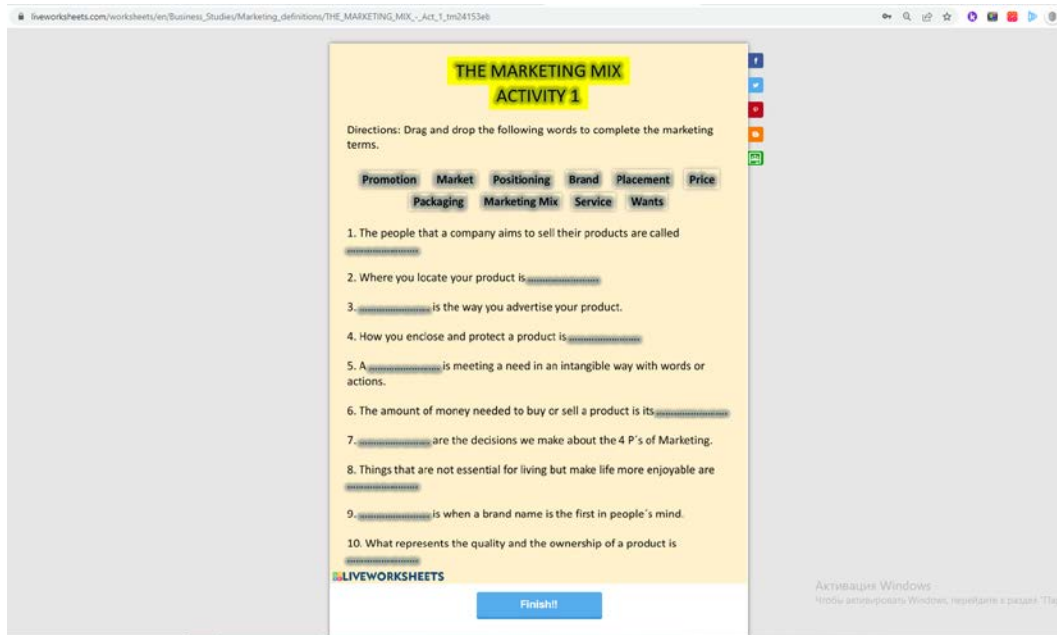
liveworksheets.com/worksheets/en/Business_Studies/Marketing_definitions/THE_MARKETING_MIX_-_Act_1_tm24153eb

THE MARKETING MIX
ACTIVITY 1

Directions: Drag and drop the following words to complete the marketing terms.

Promotion Market Positioning Brand Placement Price Packaging Marketing Mix Service Wants

1. The people that a company aims to sell their products are called ..................

2. Where you locate your product is ..................

3. .................. is the way you advertise your product.

4. How you enclose and protect a product is ..................

5. A .................. is meeting a need in an intangible way with words or actions.

6. The amount of money needed to buy or sell a product is its ..................

7. .................. are the decisions we make about the 4 P´s of Marketing.

8. Things that are not essential for living but make life more enjoyable are ..................

9. .................. is when a brand name is the first in people´s mind.

10. What represents the quality and the ownership of a product is ..................

LIVEWORKSHEETS

Finish!!

Активация Windows
Чтобы активировать Windows, перейдите в раздел "Па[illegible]